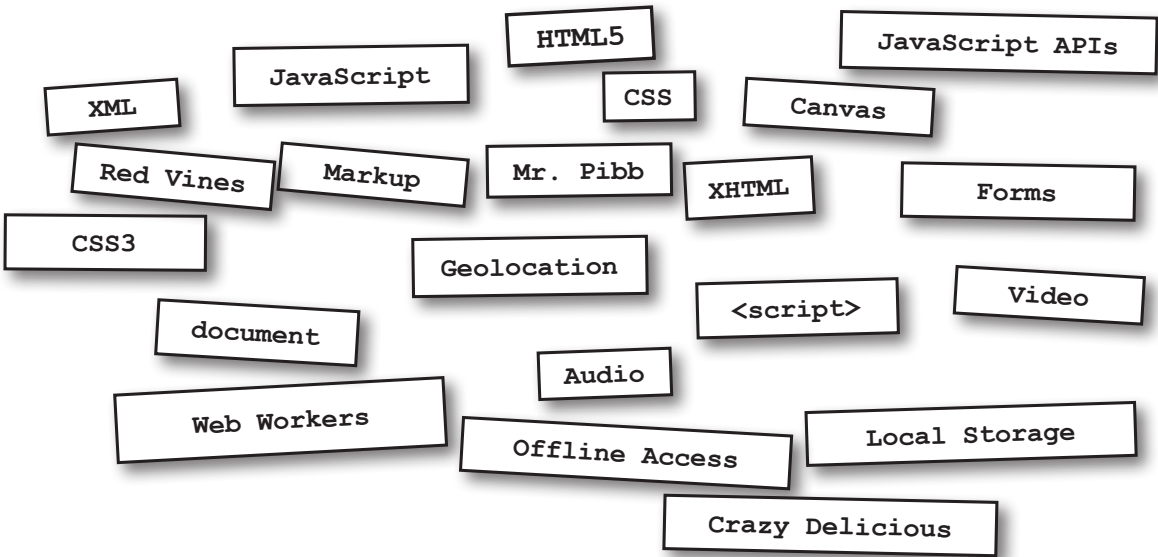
HTML5

JavaScript APIs

JavaScript

XML

CSS

Canvas

Red Vines

Markup

Mr. Pibb

XHTML

Forms

CSS3

Geolocation

<script>

Video

document

Audio

Web Workers

Offline Access

Local Storage

Crazy Delicious